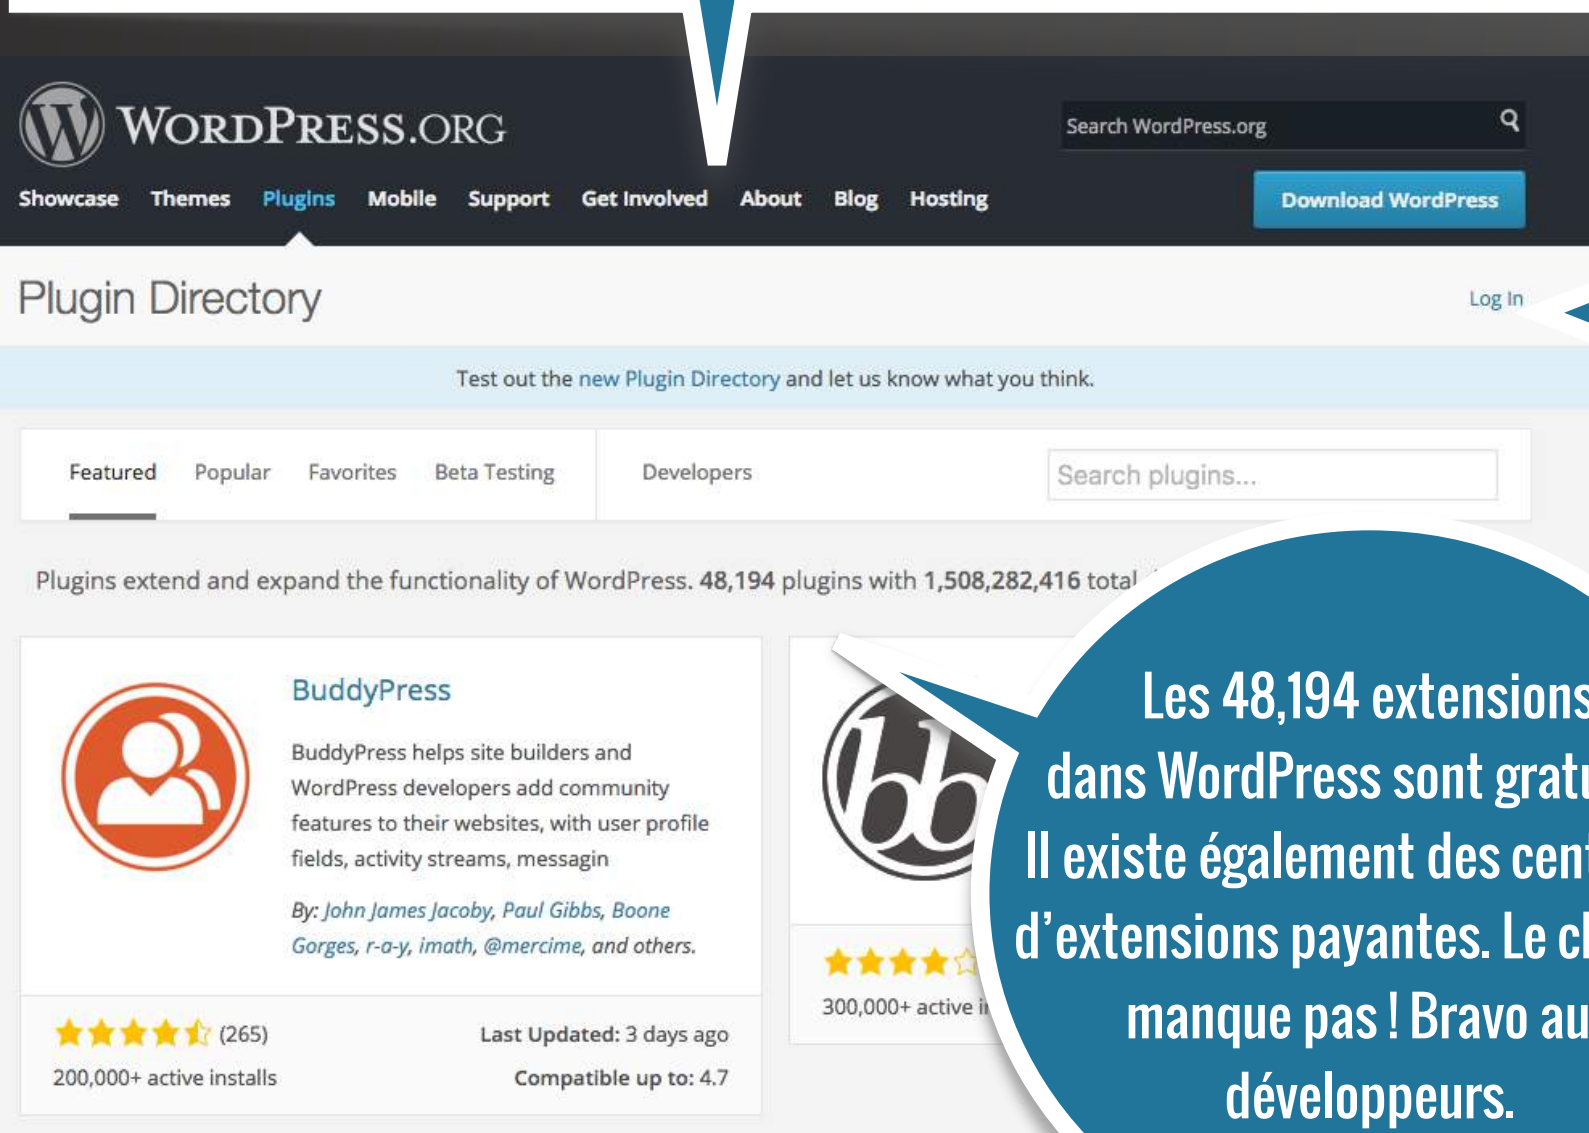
WordPress.org

Search WordPress.org

Showcase Themes Plugins Mobile Support Get Involved About Blog Hosting

Download WordPress

Plugin Directory

Log In

Test out the new Plugin Directory and let us know what you think.

Featured Popular Favorites Beta Testing Developers

Search plugins...

Plugins extend and expand the functionality of WordPress. 48,194 plugins with 1,508,282,416 total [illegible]

BuddyPress

BuddyPress helps site builders and WordPress developers add community features to their websites, with user profile fields, activity streams, messagin

By: John James Jacoby, Paul Gibbs, Boone Gorges, r-a-y, imath, @mercime, and others.

(265)

Last Updated: 3 days ago

200,000+ active installs

Compatible up to: 4.7

300,000+ active i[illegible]

Les 48,194 extensions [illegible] dans WordPress sont gratu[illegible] Il existe également des cent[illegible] d'extensions payantes. Le c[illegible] manque pas ! Bravo au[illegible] développeurs.